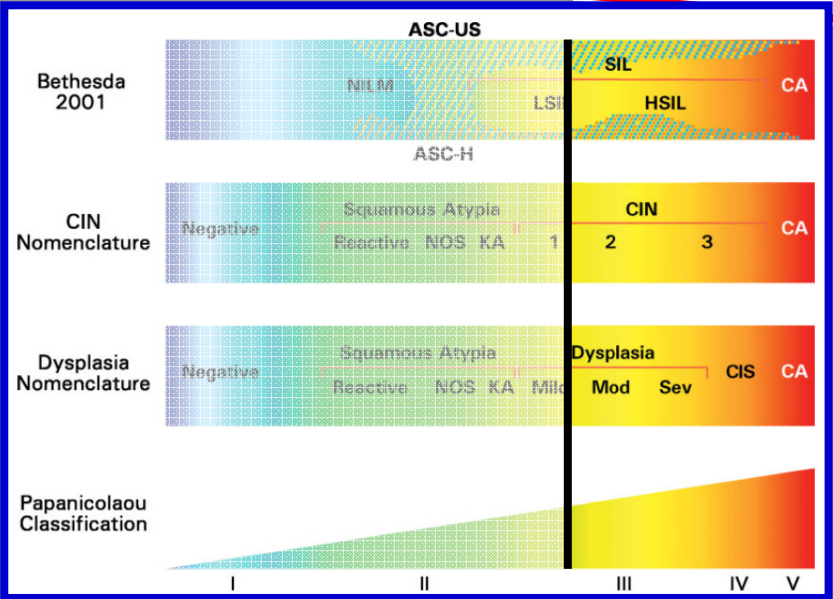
ASC-US

Bethesda 2001

NILM

LSIL

SIL

HSIL

CA

ASC-H

CIN Nomenclature

Negative

Squamous Atypia

Reactive NOS KA

1

CIN

2

3

CA

Dysplasia Nomenclature

Negative

Squamous Atypia

Reactive NOS KA

Mild

Dysplasia

Mod

Sev

CIS

CA

Papanicolaou Classification

I

II

III

IV

V